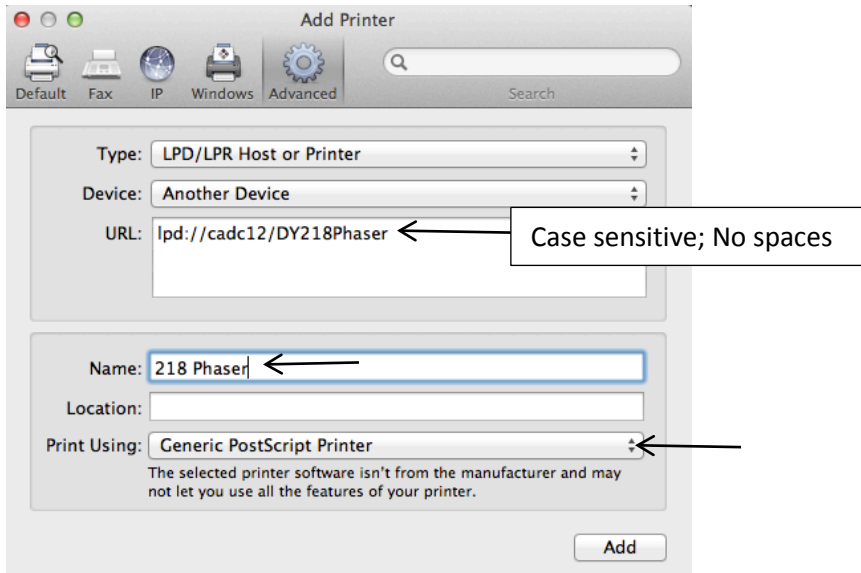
Add Printer

Default Fax IP Windows Advanced

Search

Type: LPD/LPR Host or Printer

Device: Another Device

URL: lpd://cadc12/DY218Phaser

Case sensitive; No spaces

Name: 218 Phaser

Location:

Print Using: Generic PostScript Printer

The selected printer software isn't from the manufacturer and may not let you use all the features of your printer.

Add